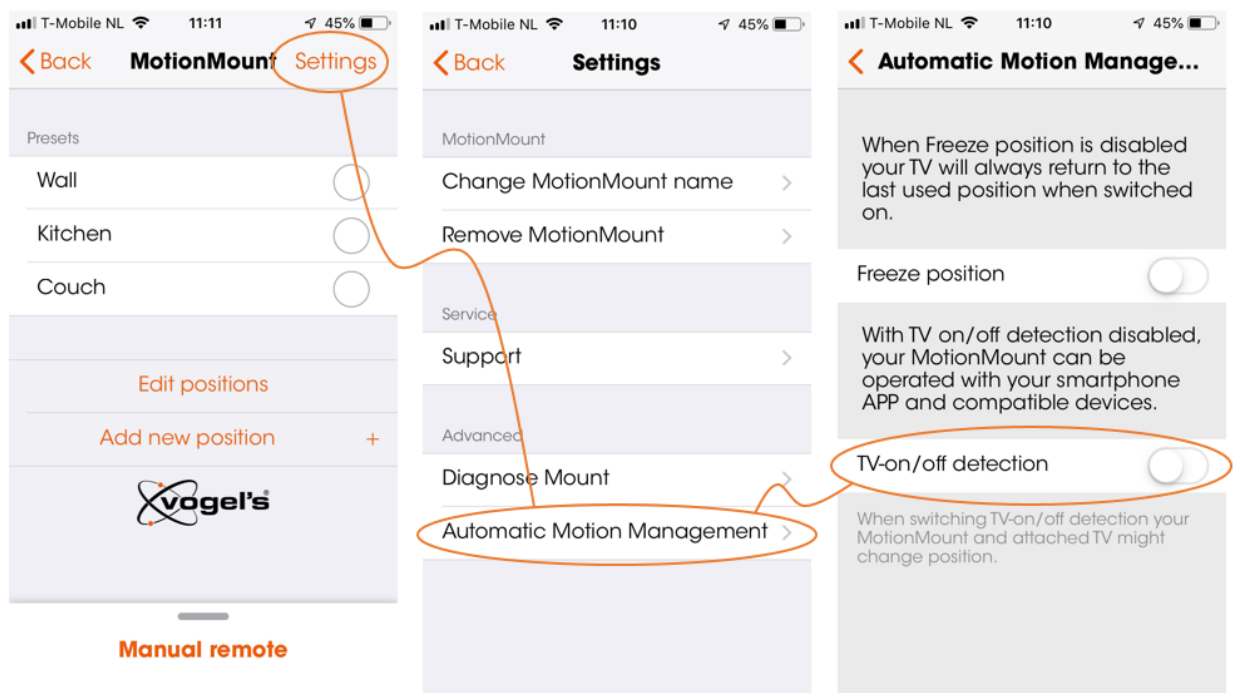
T-Mobile NL 11:11 45%

Back MotionMount Settings

Presets

Wall

Kitchen

Couch

Edit positions

Add new position +

vogel's

Manual remote

T-Mobile NL 11:10 45%

Back Settings

MotionMount

Change MotionMount name

Remove MotionMount

Service

Support

Advanced

Diagnose Mount

Automatic Motion Management

T-Mobile NL 11:10 45%

Automatic Motion Manage...

When Freeze position is disabled your TV will always return to the last used position when switched on.

Freeze position

With TV on/off detection disabled, your MotionMount can be operated with your smartphone APP and compatible devices.

TV-on/off detection

When switching TV-on/off detection your MotionMount and attached TV might change position.